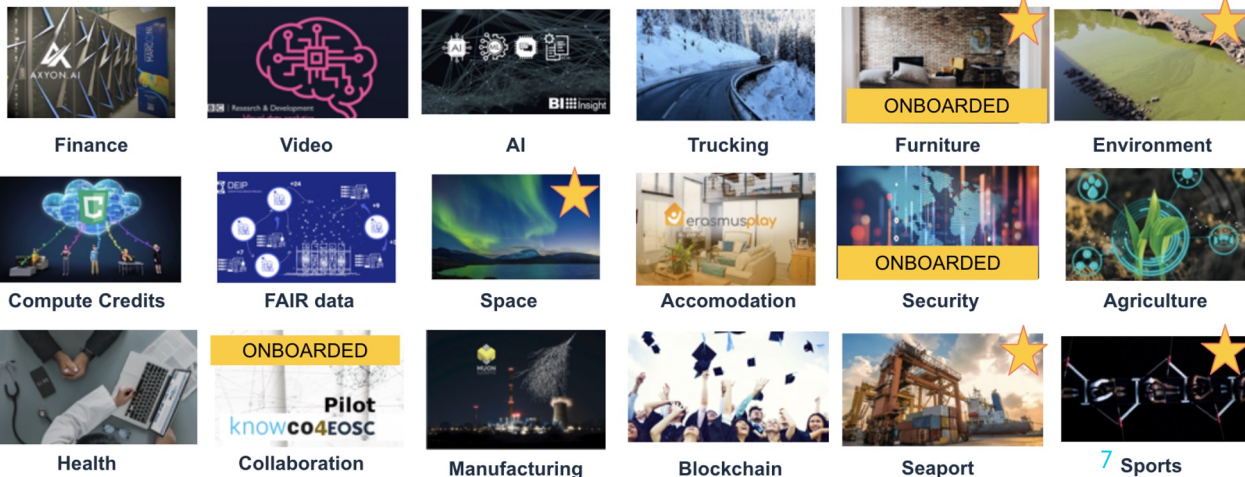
AXYON AI

Finance

BBC | Research & Development

Video

AI ML

BI Insight

AI

Trucking

ONBOARDED

Furniture

Environment

Compute Credits

DEIP

FAIR data

Space

erasmusplay

Accomodation

ONBOARDED

Security

Agriculture

Health

ONBOARDED

Pilot

knowco4EOSC

Collaboration

MUON

Manufacturing

Blockchain

Seaport

7 Sports